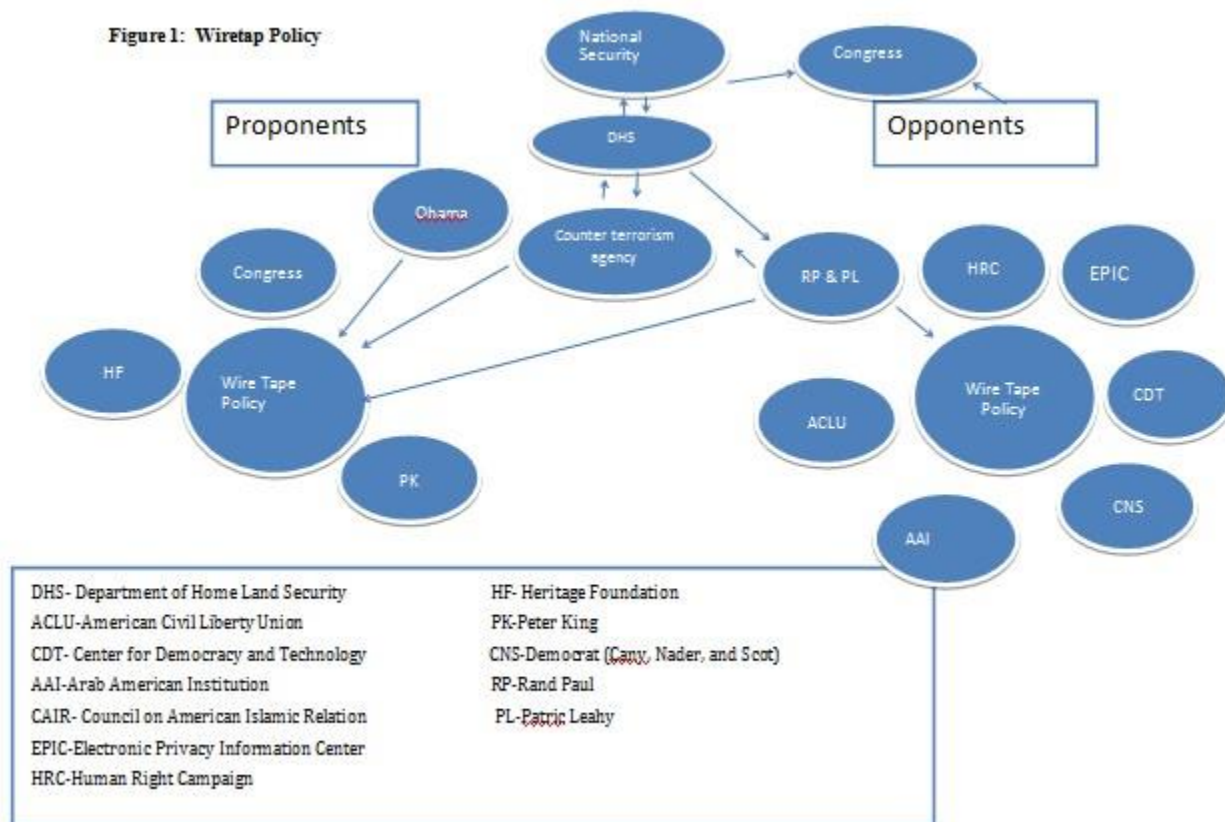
Figure 1: Wiretap Policy

National Security

Congress

Proponents

Opponents

DHS

Obama

Counter terrorism agency

Congress

RP & PL

HRC

EPIC

HF

Wire Tape Policy

Wire Tape Policy

CDT

ACLU

PK

CNS

AAI

DHS- Department of Home Land Security
ACLU-American Civil Liberty Union
CDT- Center for Democracy and Technology
AAI-Arab American Institution
CAIR- Council on American Islamic Relation
EPIC-Electronic Privacy Information Center
HRC-Human Right Campaign

HF- Heritage Foundation
PK-Peter King
CNS-Democrat (Cany, Nader, and Scot)
RP-Rand Paul
PL-Patric Leahy